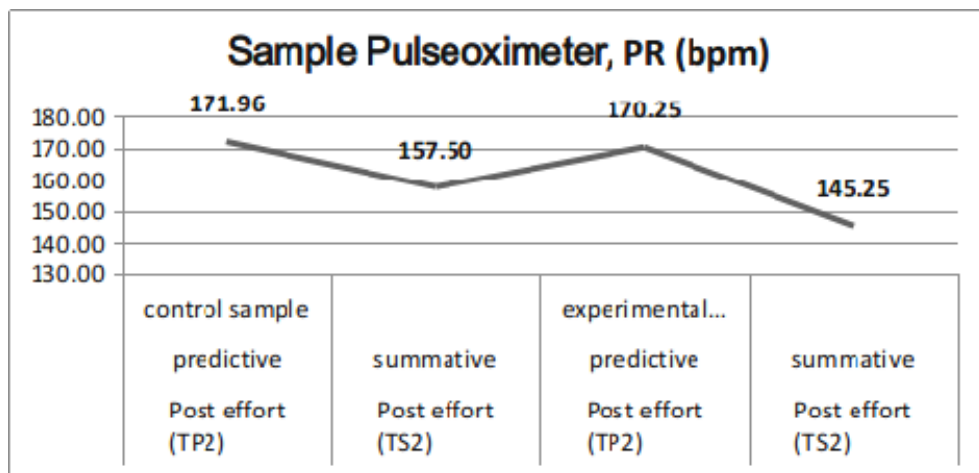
Sample Pulseoximeter, PR (bpm)

180.00
170.00
160.00
150.00
140.00
130.00

171.96
157.50
170.25
145.25

control sample
predictive
Post effort (TP2)

summative
Post effort (TS2)

experimental...
predictive
Post effort (TP2)

summative
Post effort (TS2)